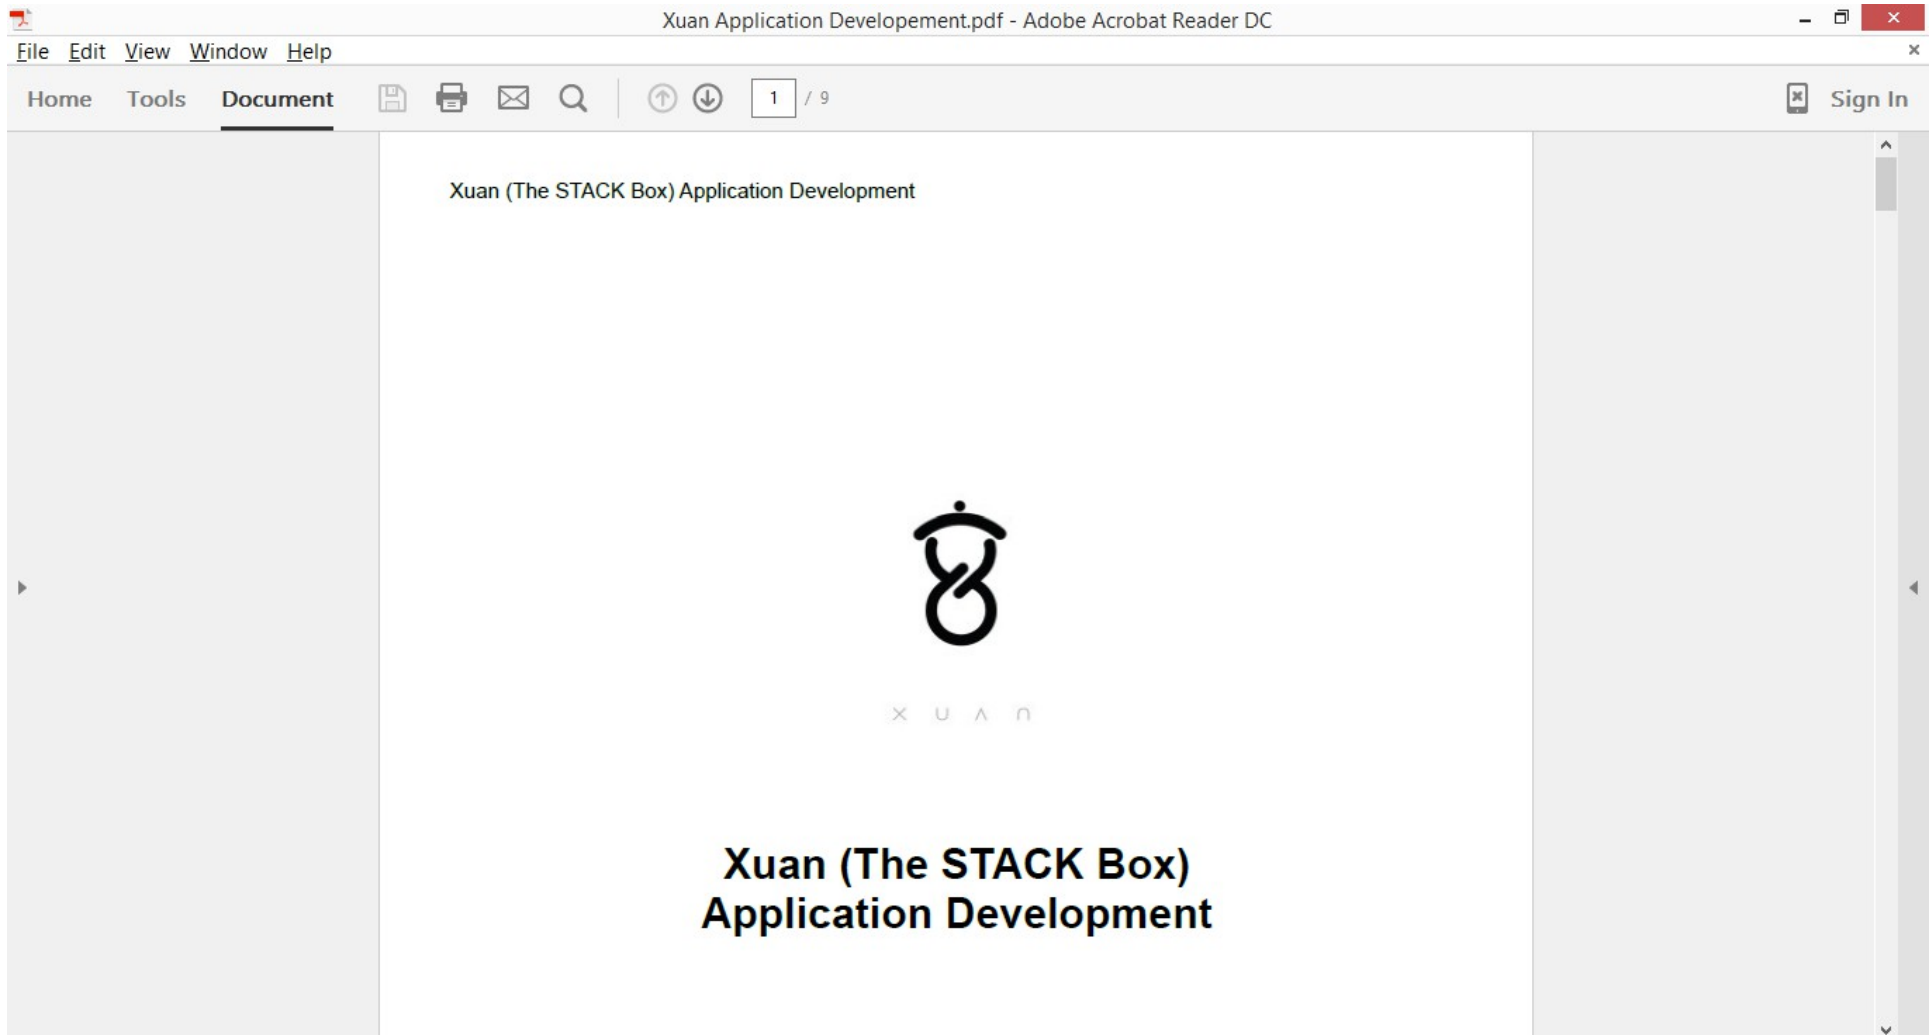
Xuan Application Developement.pdf - Adobe Acrobat Reader DC

File Edit View Window Help

Home Tools Document 1 / 9 Sign In

Xuan (The STACK Box) Application Development

X U Λ Ո

Xuan (The STACK Box) Application Development